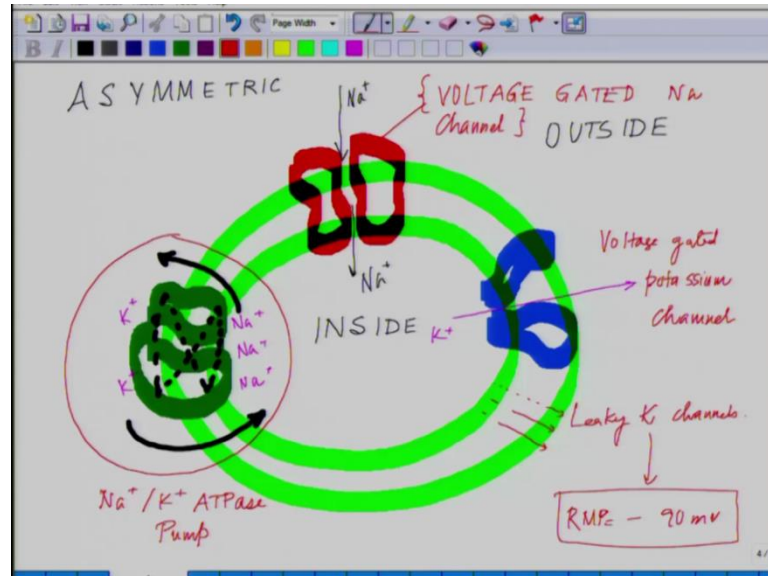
Page Width

ASYMMETRIC

$Na^+$

{VOLTAGE GATED Na Channel} OUTSIDE

$Na^+$

Voltage gated potassium channel

INSIDE $K^+$

$K^+$ $Na^+$ $Na^+$ $K^+$ $Na^+$

Leaky K channels

$Na^+/K^+$ ATPase Pump

RMP = − 90 mv